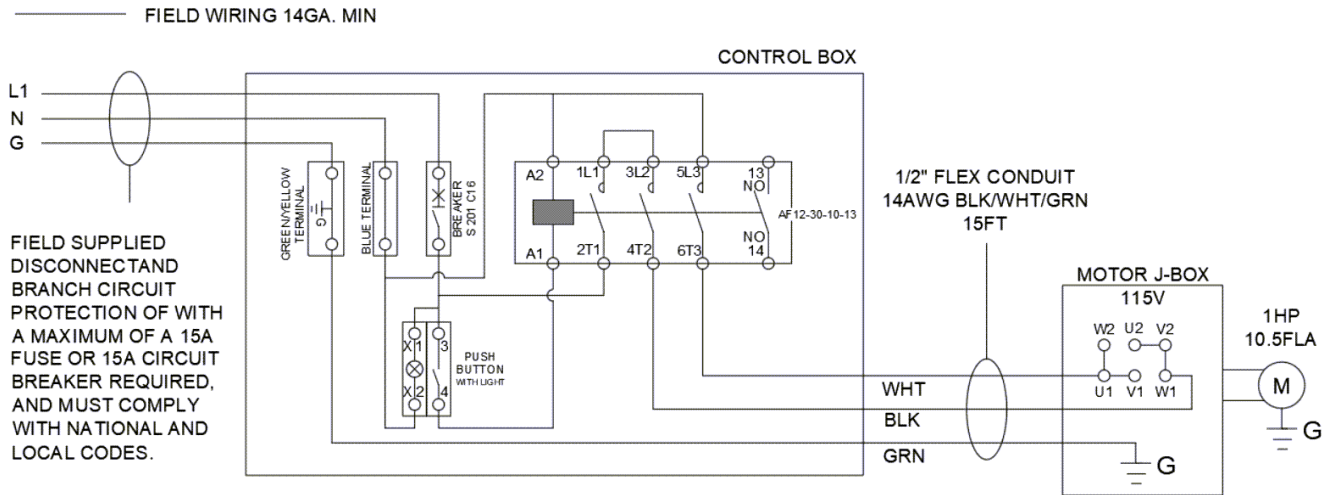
FIELD WIRING 14GA. MIN

CONTROL BOX

L1
N
G

GREEN/YELLOW TERMINAL
G
BLUE TERMINAL
BREAKER S 201 C16

A2
1L1
3L2
5L3
13 NO
AF12-30-10-13
NO 14
A1
2T1
4T2
6T3

X1
X2
3
4
PUSH BUTTON WITH LIGHT

1/2" FLEX CONDUIT
14AWG BLK/WHT/GRN
15FT

FIELD SUPPLIED DISCONNECTAND BRANCH CIRCUIT PROTECTION OF WITH A MAXIMUM OF A 15A FUSE OR 15A CIRCUIT BREAKER REQUIRED, AND MUST COMPLY WITH NATIONAL AND LOCAL CODES.

WHT
BLK
GRN

MOTOR J-BOX
115V
W2
U2
V2
U1
V1
W1
G

1HP
10.5FLA
M
G